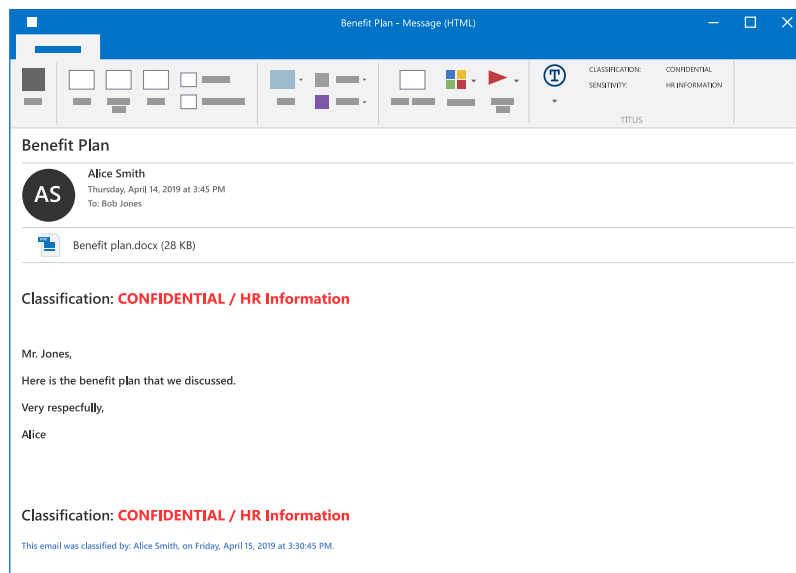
Benefit Plan - Message (HTML)

CLASSIFICATION: CONFIDENTIAL
SENSITIVITY: HR INFORMATION
TITUS

Benefit Plan

AS
Alice Smith
Thursday, April 14, 2019 at 3:45 PM
To: Bob Jones

Benefit plan.docx (28 KB)

Classification: CONFIDENTIAL / HR Information

Mr. Jones,

Here is the benefit plan that we discussed.

Very respectfully,

Alice

Classification: CONFIDENTIAL / HR Information

This email was classified by: Alice Smith, on Friday, April 15, 2019 at 3:30:45 PM.